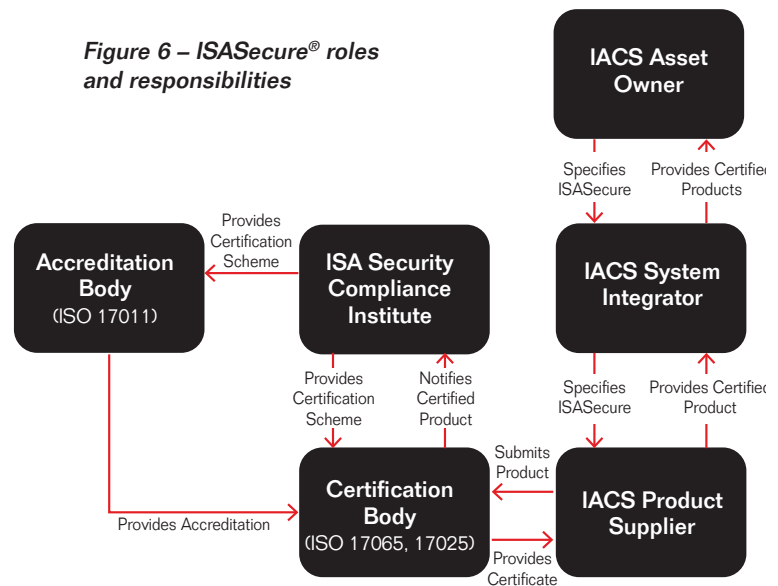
Figure 6 – ISASecure® roles and responsibilities

IACS Asset Owner

Specifies ISASecure

Provides Certified Products

Provides Certification Scheme

Accreditation Body (ISO 17011)

ISA Security Compliance Institute

IACS System Integrator

Provides Certification Scheme

Notifies Certified Product

Specifies ISASecure

Provides Certified Product

Submits Product

Certification Body (ISO 17065, 17025)

IACS Product Supplier

Provides Accreditation

Provides Certificate